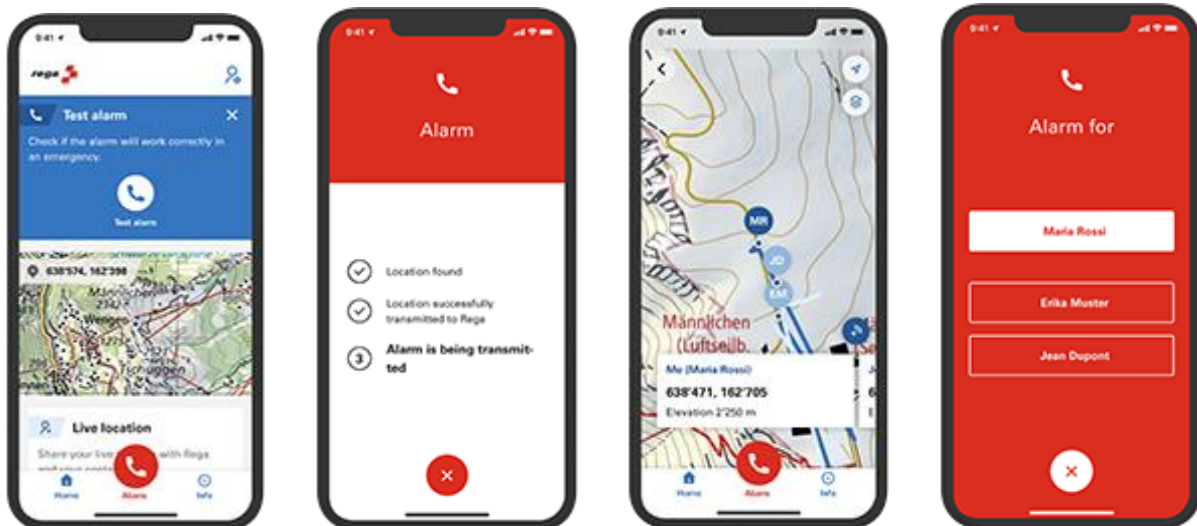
9:41

rega

Test alarm

Check if the alarm will work correctly in an emergency.

Test alarm

638'574, 162'398

Wengen

Live location

Share your live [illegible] with Rega and your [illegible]

Home

Alarm

Info

9:41

Alarm

Location found

Location successfully transmitted to Rega

3 Alarm is being transmitted

9:41

MR

JD

EM

Männlichen (Luftseilb.

Me (Maria Rossi)

638'471, 162'705

Elevation 2'250 m

Home

Alarm

Info

9:41

Alarm for

Maria Rossi

Erika Muster

Jean Dupont